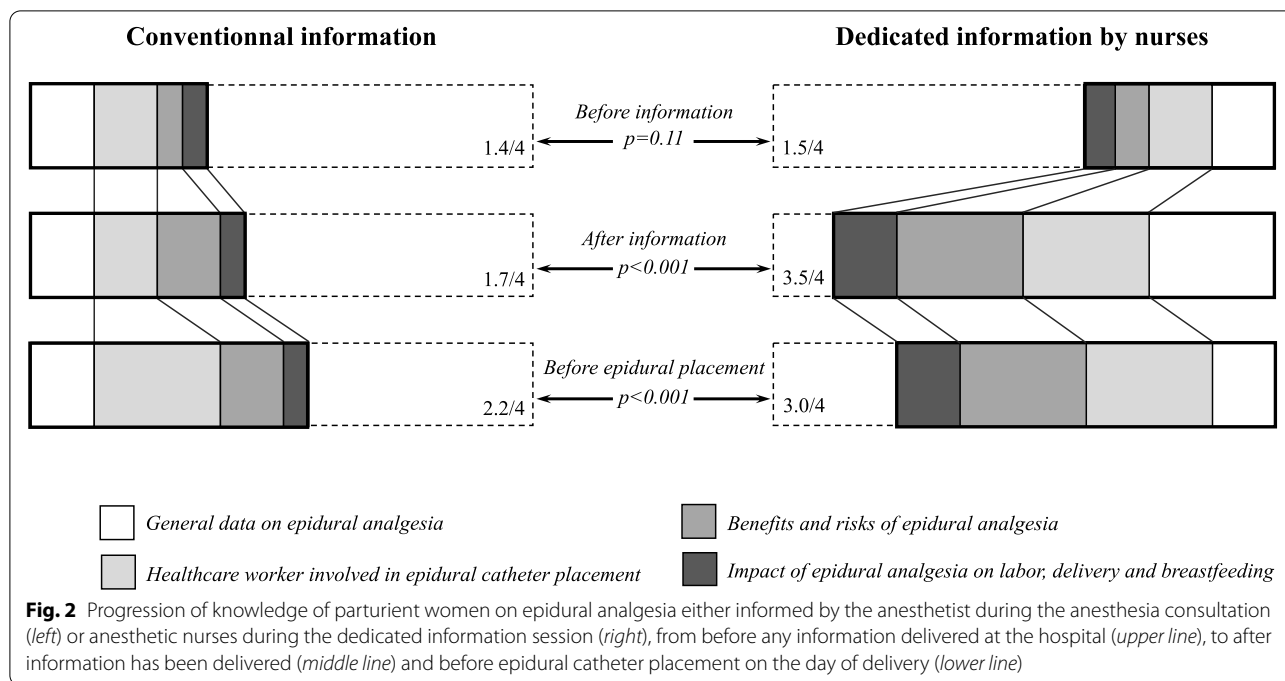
Conventionnal information

Dedicated information by nurses

Before information
$p=0.11$

1.4/4

1.5/4

After information
$p<0.001$

1.7/4

3.5/4

Before epidural placement
$p<0.001$

2.2/4

3.0/4

General data on epidural analgesia

Benefits and risks of epidural analgesia

Healthcare worker involved in epidural catheter placement

Impact of epidural analgesia on labor, delivery and breastfeeding

**Fig. 2** Progression of knowledge of parturient women on epidural analgesia either informed by the anesthetist during the anesthesia consultation (*left*) or anesthetic nurses during the dedicated information session (*right*), from before any information delivered at the hospital (*upper line*), to after information has been delivered (*middle line*) and before epidural catheter placement on the day of delivery (*lower line*)